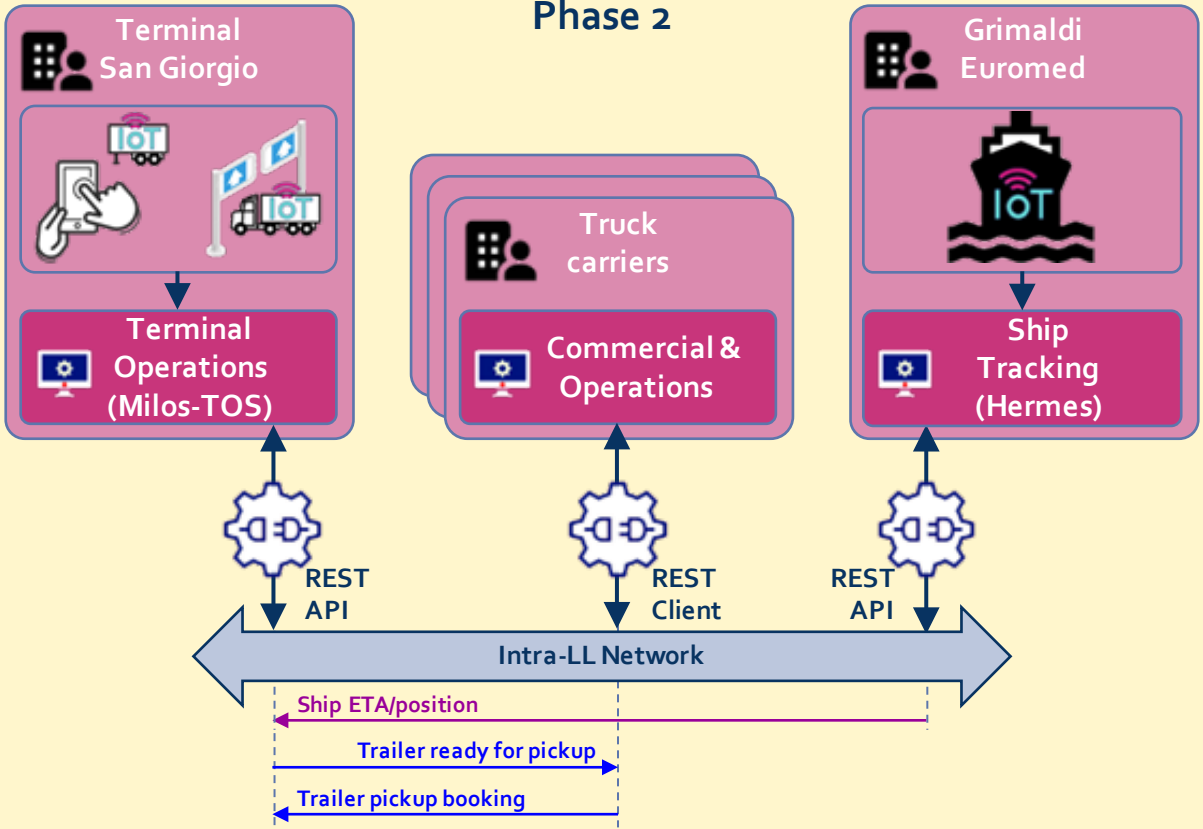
Phase 2

Terminal San Giorgio

IoT

IoT

Terminal Operations (Milos-TOS)

Truck carriers

Commercial & Operations

Grimaldi Euromed

IoT

Ship Tracking (Hermes)

REST API

REST Client

REST API

Intra-LL Network

Ship ETA/position

Trailer ready for pickup

Trailer pickup booking